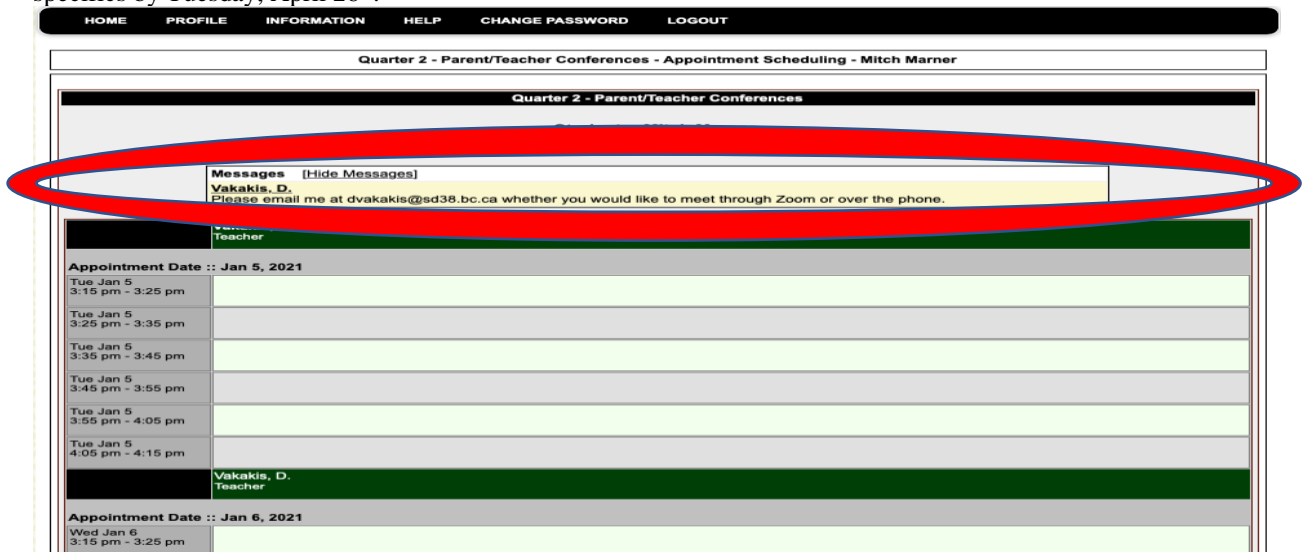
specified by Tuesday, April 20 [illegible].

HOME PROFILE INFORMATION HELP CHANGE PASSWORD LOGOUT

Quarter 2 - Parent/Teacher Conferences - Appointment Scheduling - Mitch Marner

Quarter 2 - Parent/Teacher Conferences

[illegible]

Messages [Hide Messages]
Vakakis, D.
Please email me at dvakakis@sd38.bc.ca whether you would like to meet through Zoom or over the phone.

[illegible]
Teacher

Appointment Date :: Jan 5, 2021

| | |
|---|---|
| Tue Jan 5 3:15 pm - 3:25 pm | |
| Tue Jan 5 3:25 pm - 3:35 pm | |
| Tue Jan 5 3:35 pm - 3:45 pm | |
| Tue Jan 5 3:45 pm - 3:55 pm | |
| Tue Jan 5 3:55 pm - 4:05 pm | |
| Tue Jan 5 4:05 pm - 4:15 pm | |

Vakakis, D.
Teacher

Appointment Date :: Jan 6, 2021

| | |
|---|---|
| Wed Jan 6 3:15 pm - 3:25 pm | |